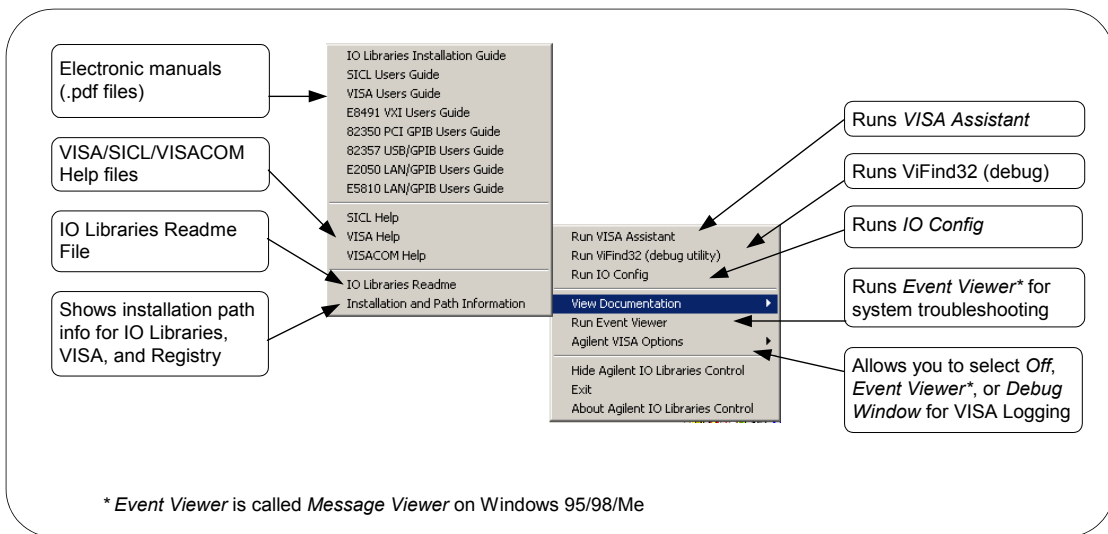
Electronic manuals (.pdf files)

VISA/SICL/VISACOM Help files

IO Libraries Readme File

Shows installation path info for IO Libraries, VISA, and Registry

IO Libraries Installation Guide
SICL Users Guide
VISA Users Guide
E8491 VXI Users Guide
82350 PCI GPIB Users Guide
82357 USB/GPIB Users Guide
E2050 LAN/GPIB Users Guide
E5810 LAN/GPIB Users Guide

SICL Help
VISA Help
VISACOM Help

IO Libraries Readme
Installation and Path Information

Run VISA Assistant
Run ViFind32 (debug utility)
Run IO Config
View Documentation
Run Event Viewer
Agilent VISA Options
Hide Agilent IO Libraries Control
Exit
About Agilent IO Libraries Control

Runs *VISA Assistant*

Runs ViFind32 (debug)

Runs *IO Config*

Runs *Event Viewer\** for system troubleshooting

Allows you to select *Off*, *Event Viewer\**, or *Debug Window* for VISA Logging

\* *Event Viewer* is called *Message Viewer* on Windows 95/98/Me